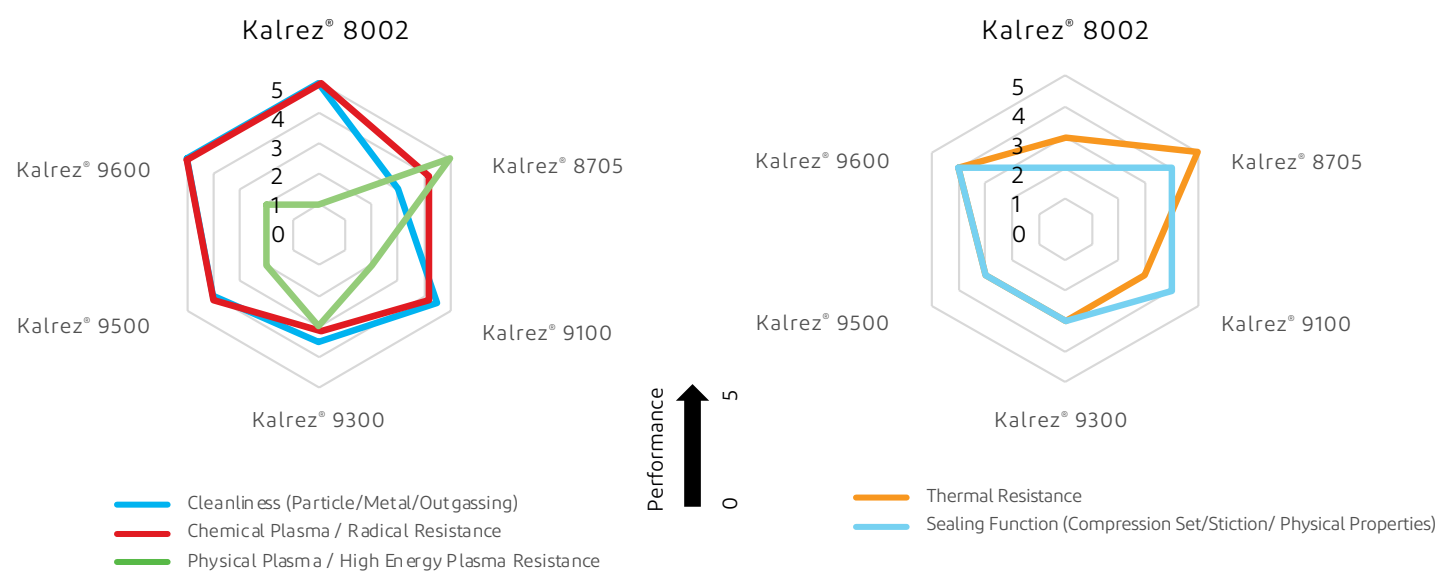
Kalrez® 8002

5
4
3
2
1
0

Kalrez® 8705

Kalrez® 9100

Kalrez® 9300

Kalrez® 9500

Kalrez® 9600

Cleanliness (Particle/Metal/Outgassing)
Chemical Plasma / Radical Resistance
Physical Plasma / High Energy Plasma Resistance

Performance
5
0

Kalrez® 8002

5
4
3
2
1
0

Kalrez® 8705

Kalrez® 9100

Kalrez® 9300

Kalrez® 9500

Kalrez® 9600

Thermal Resistance
Sealing Function (Compression Set/Stiction/ Physical Properties)